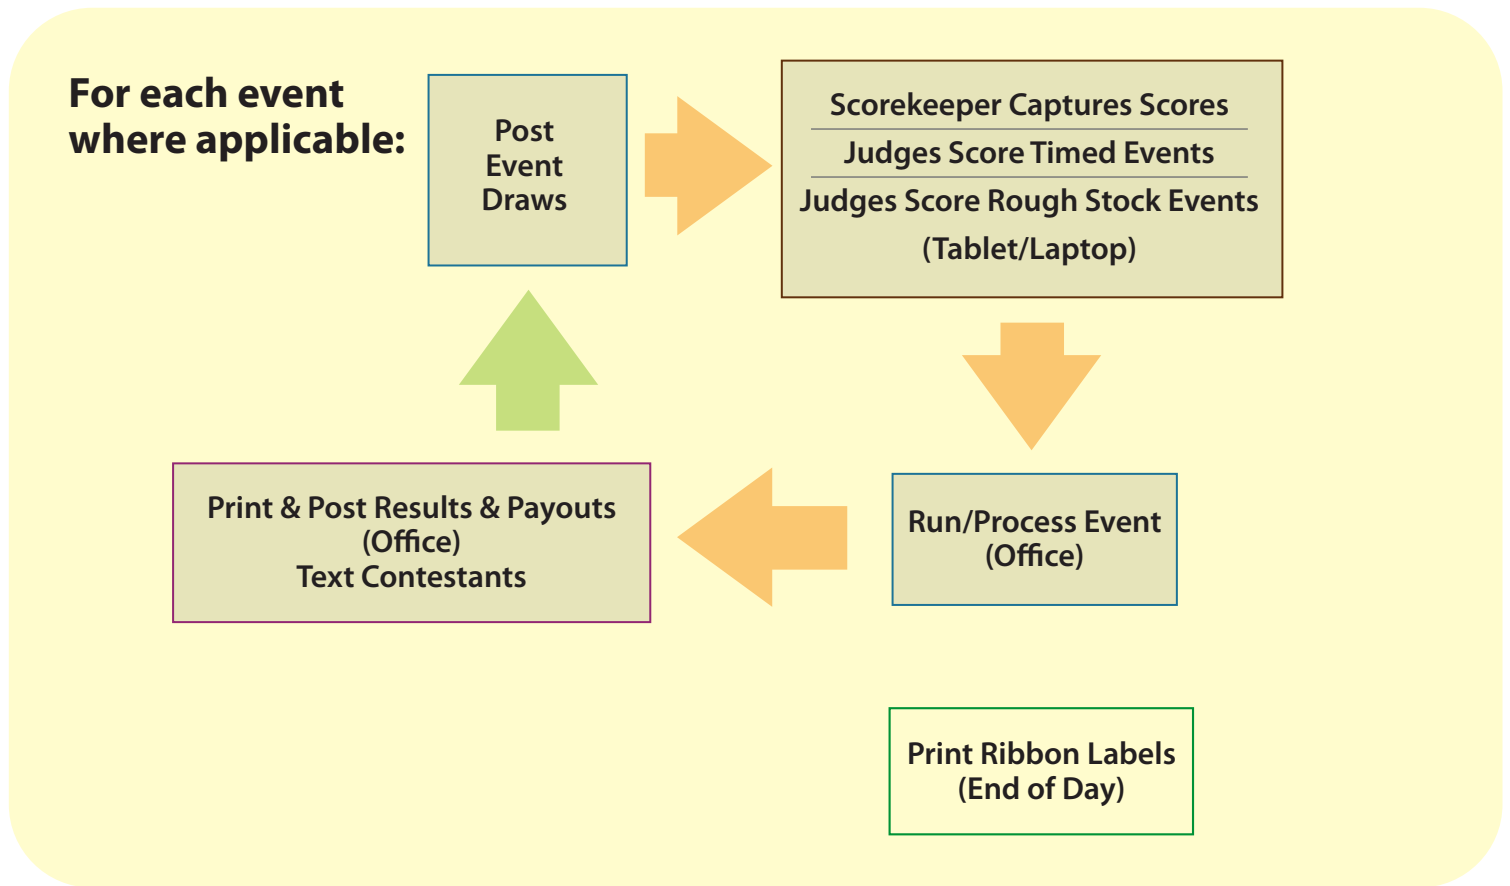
For each event where applicable:

Post Event Draws

Scorekeeper Captures Scores
Judges Score Timed Events
Judges Score Rough Stock Events
(Tablet/Laptop)

Run/Process Event
(Office)

Print & Post Results & Payouts
(Office)
Text Contestants

Print Ribbon Labels
(End of Day)